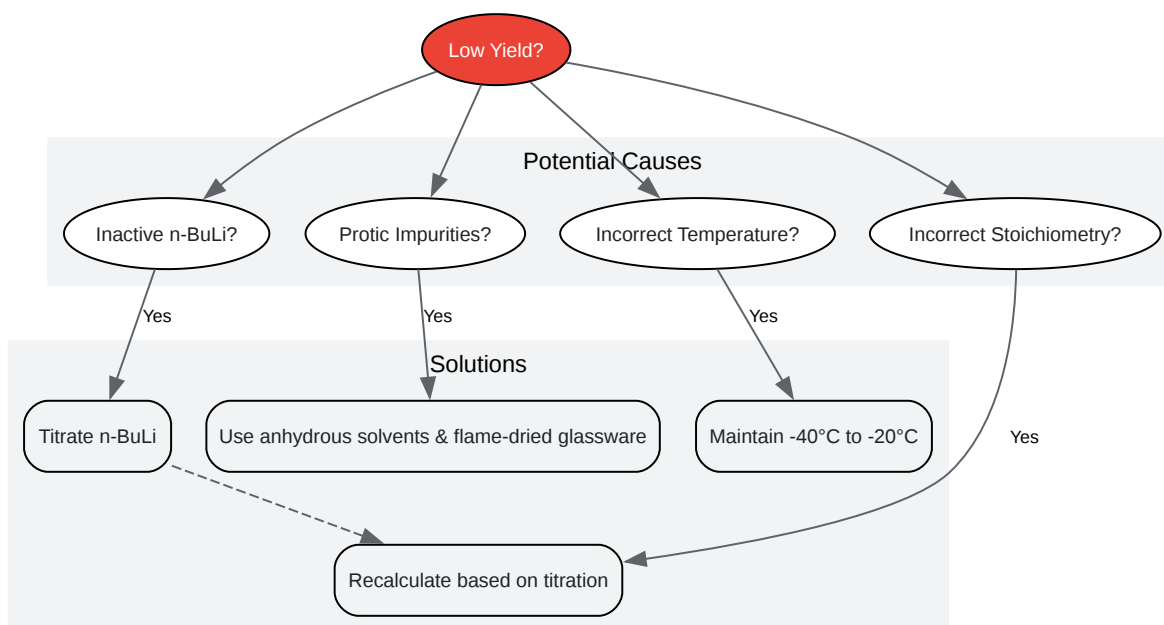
Low Yield?

Potential Causes

Inactive n-BuLi?

Protic Impurities?

Incorrect Temperature?

Incorrect Stoichiometry?

Yes

Yes

Yes

Solutions

Titrate n-BuLi

Use anhydrous solvents & flame-dried glassware

Maintain -40°C to -20°C

Yes

Recalculate based on titration